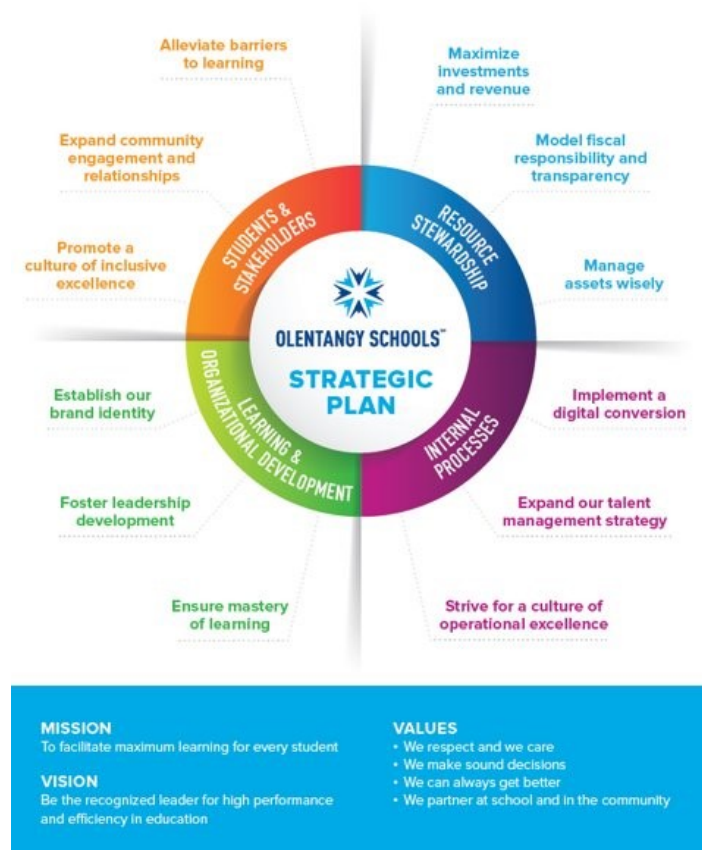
Alleviate barriers to learning

Expand community engagement and relationships

Promote a culture of inclusive excellence

Maximize investments and revenue

Model fiscal responsibility and transparency

Manage assets wisely

STUDENTS & STAKEHOLDERS

RESOURCE STEWARDSHIP

OLENTANGY SCHOOLS™

STRATEGIC PLAN

LEARNING & ORGANIZATIONAL DEVELOPMENT

INTERNAL PROCESSES

Establish our brand identity

Foster leadership development

Ensure mastery of learning

Implement a digital conversion

Expand our talent management strategy

Strive for a culture of operational excellence

MISSION
To facilitate maximum learning for every student

VISION
Be the recognized leader for high performance and efficiency in education

VALUES
• We respect and we care
• We make sound decisions
• We can always get better
• We partner at school and in the community